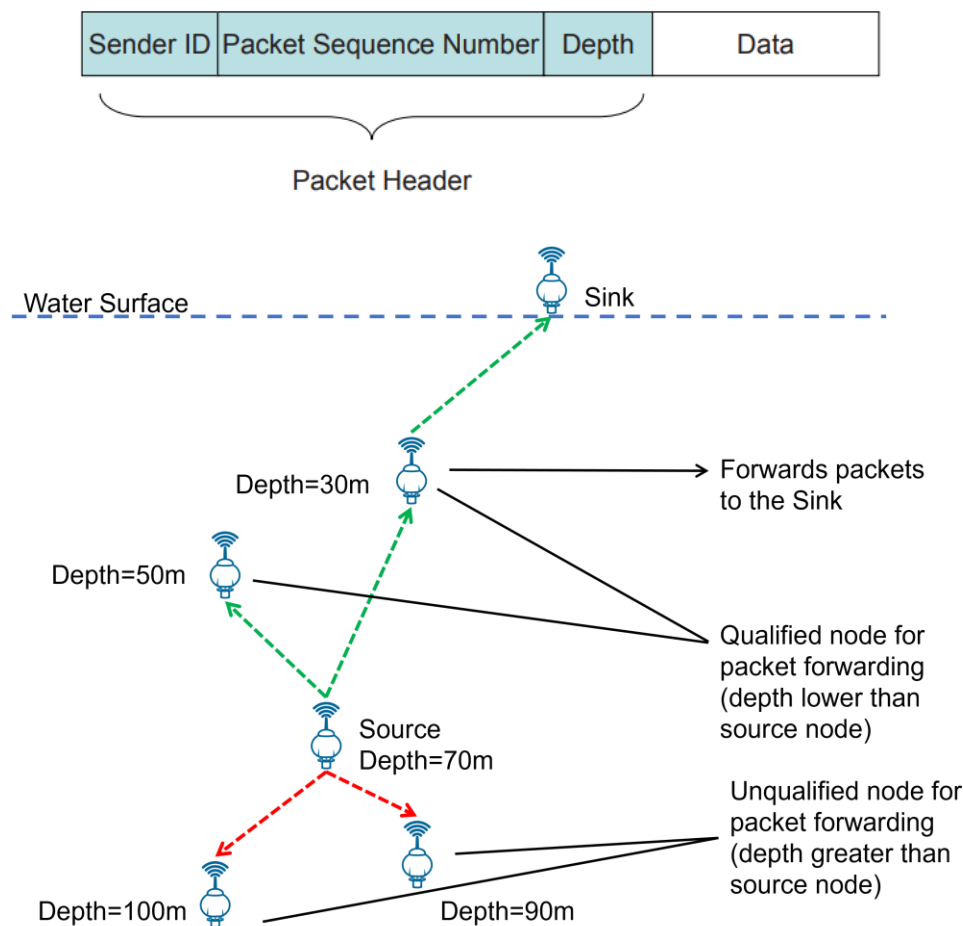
| Sender ID | Packet Sequence Number | Depth | Data |
|---|---|---|---|

Packet Header

Water Surface

Sink

Depth=30m

Forwards packets to the Sink

Depth=50m

Qualified node for packet forwarding (depth lower than source node)

Source
Depth=70m

Unqualified node for packet forwarding (depth greater than source node)

Depth=100m

Depth=90m